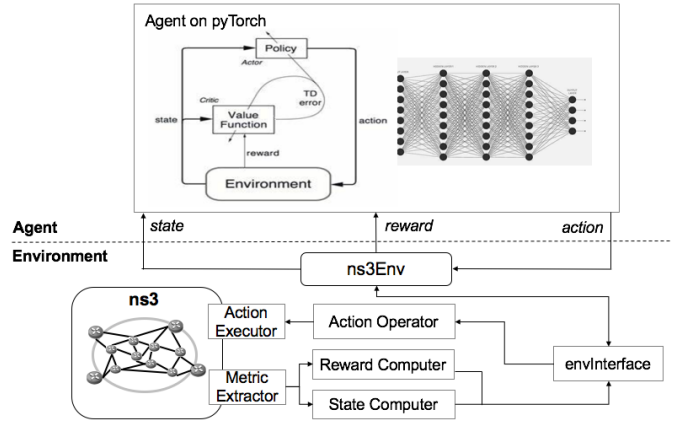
Agent on pyTorch

Policy

Actor

Critic

TD error

state

Value Function

action

reward

Environment

Agent

state

reward

action

Environment

ns3Env

ns3

Action Executor

Action Operator

Metric Extractor

Reward Computer

envInterface

State Computer